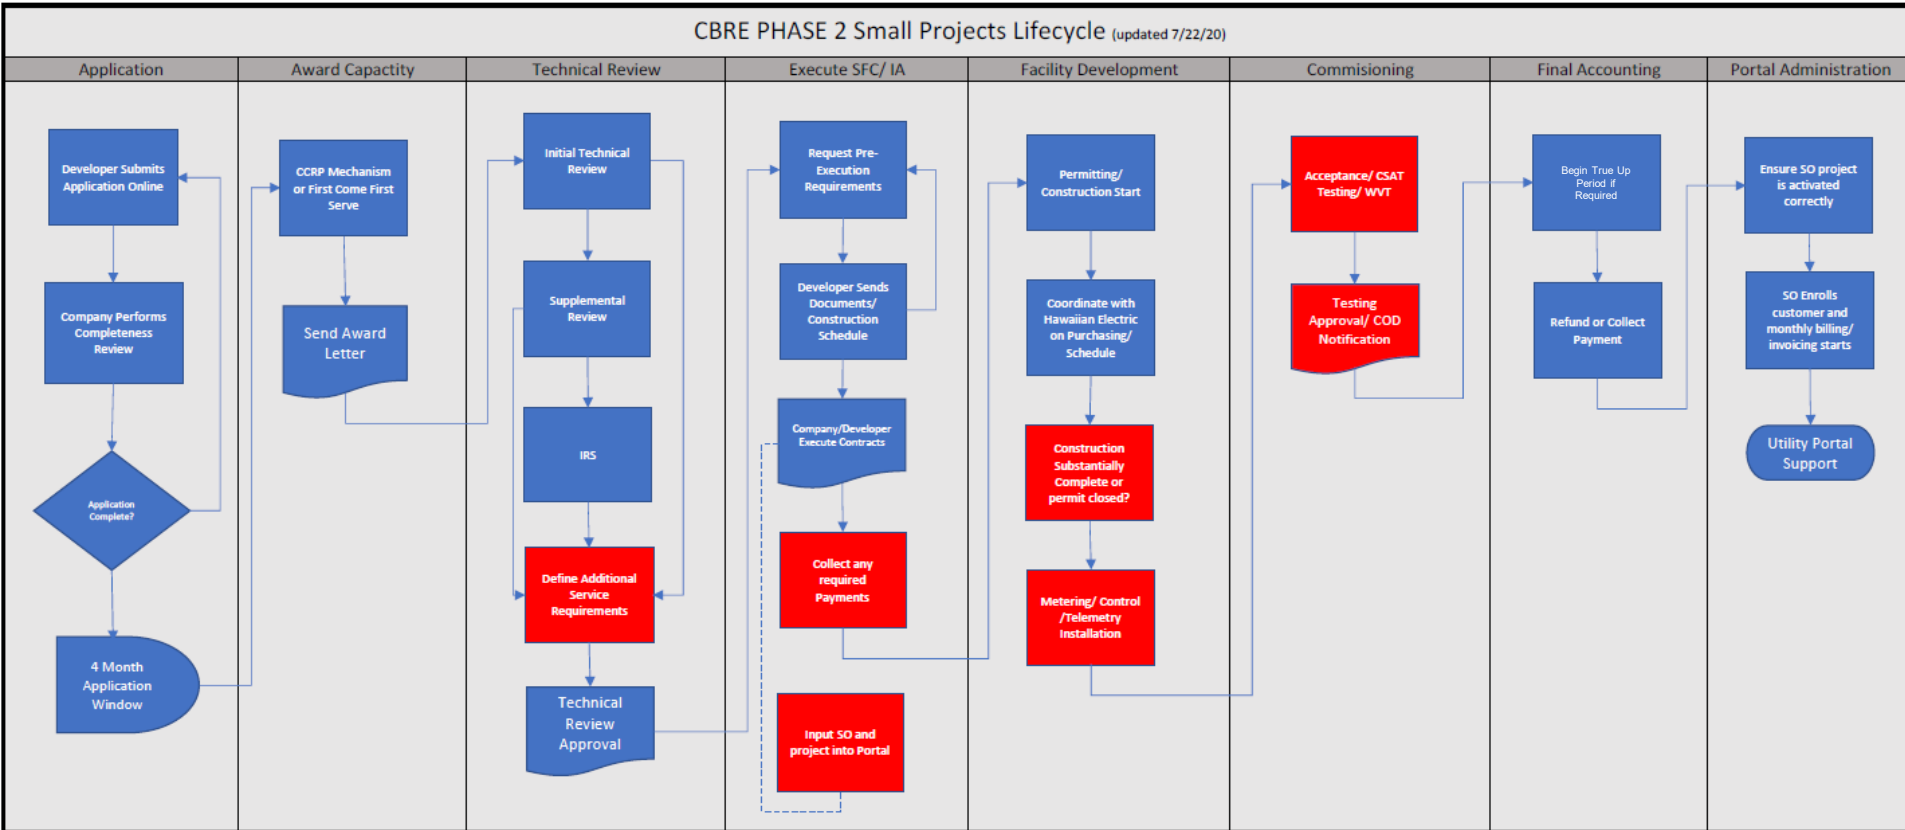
CBRE PHASE 2 Small Projects Lifecycle (updated 7/22/20)

Application

Developer Submits Application Online

Company Performs Completeness Review

Application Complete?

4 Month Application Window

Award Capactity

CCRP Mechanism or First Come First Serve

Send Award Letter

Technical Review

Initial Technical Review

Supplemental Review

IRS

Define Additional Service Requirements

Technical Review Approval

Execute SFC/ IA

Request Pre-Execution Requirements

Developer Sends Documents/ Construction Schedule

Company/Developer Execute Contracts

Collect any required Payments

Input SO and project into Portal

Facility Development

Permitting/ Construction Start

Coordinate with Hawaiian Electric on Purchasing/ Schedule

Construction Substantially Complete or permit closed?

Metering/ Control /Telemetry Installation

Commisioning

Acceptance/ CSAT Testing/ WVT

Testing Approval/ COD Notification

Final Accounting

Begin True Up Period if Required

Refund or Collect Payment

Portal Administration

Ensure SO project is activated correctly

SO Enrolls customer and monthly billing/ invoicing starts

Utility Portal Support